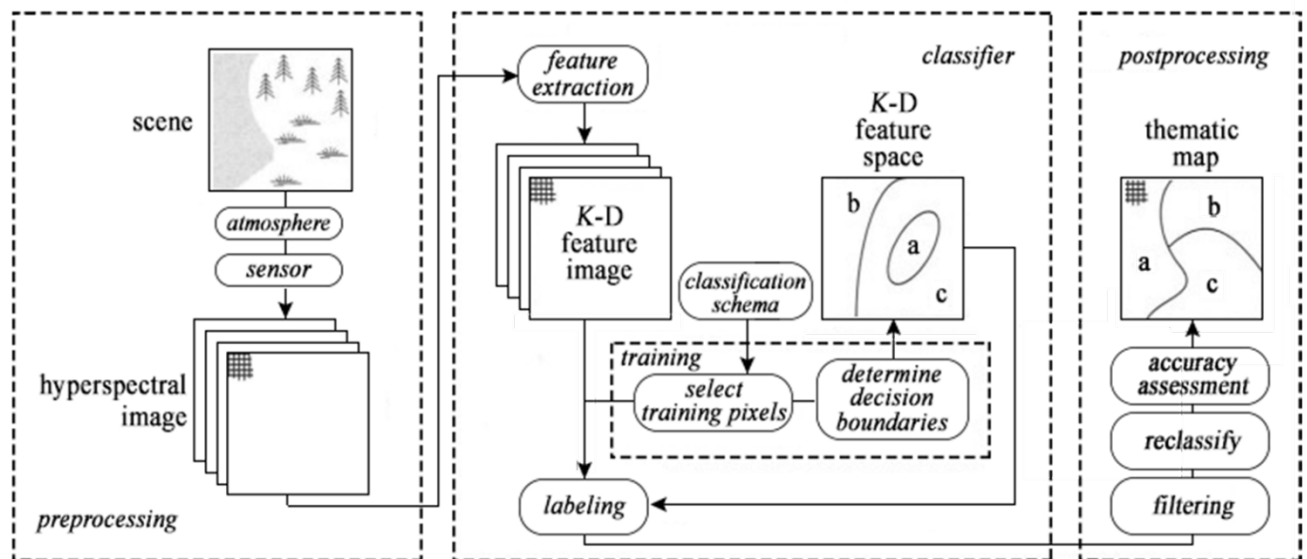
scene

atmosphere

sensor

hyperspectral image

preprocessing

feature extraction

classifier

$K$-D feature image

$K$-D feature space

b

a

c

classification schema

training

select training pixels

determine decision boundaries

labeling

postprocessing

thematic map

b

a

c

accuracy assessment

reclassify

filtering